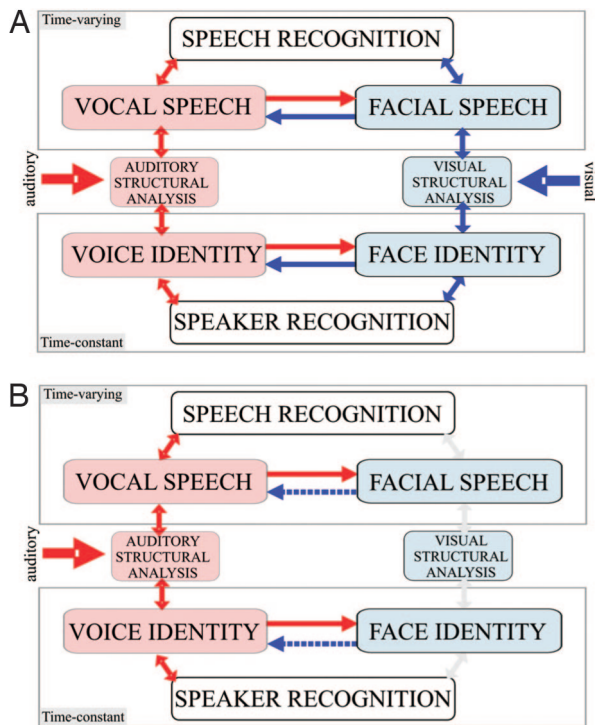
A

Time-varying

SPEECH RECOGNITION

VOCAL SPEECH

FACIAL SPEECH

auditory

AUDITORY STRUCTURAL ANALYSIS

VISUAL STRUCTURAL ANALYSIS

visual

VOICE IDENTITY

FACE IDENTITY

SPEAKER RECOGNITION

Time-constant

B

Time-varying

SPEECH RECOGNITION

VOCAL SPEECH

FACIAL SPEECH

auditory

AUDITORY STRUCTURAL ANALYSIS

VISUAL STRUCTURAL ANALYSIS

VOICE IDENTITY

FACE IDENTITY

SPEAKER RECOGNITION

Time-constant